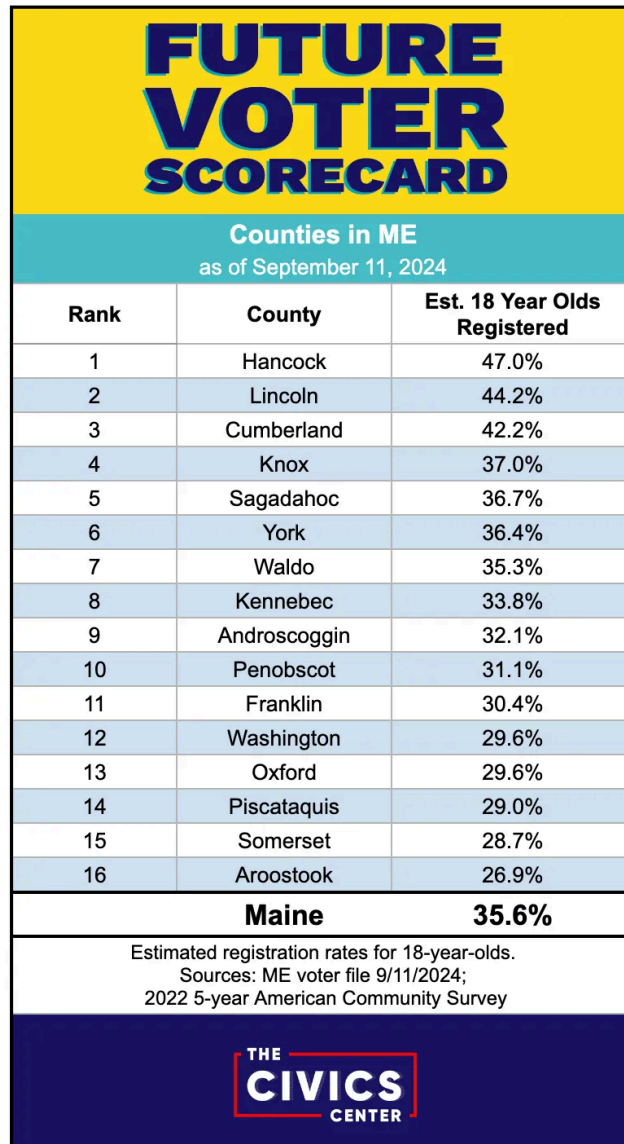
FUTURE VOTER SCORECARD

Counties in ME
as of September 11, 2024

| Rank | County | Est. 18 Year Olds Registered |
|---|---|---|
| 1 | Hancock | 47.0% |
| 2 | Lincoln | 44.2% |
| 3 | Cumberland | 42.2% |
| 4 | Knox | 37.0% |
| 5 | Sagadahoc | 36.7% |
| 6 | York | 36.4% |
| 7 | Waldo | 35.3% |
| 8 | Kennebec | 33.8% |
| 9 | Androscoggin | 32.1% |
| 10 | Penobscot | 31.1% |
| 11 | Franklin | 30.4% |
| 12 | Washington | 29.6% |
| 13 | Oxford | 29.6% |
| 14 | Piscataquis | 29.0% |
| 15 | Somerset | 28.7% |
| 16 | Aroostook | 26.9% |
| | Maine | 35.6% |

Estimated registration rates for 18-year-olds.
Sources: ME voter file 9/11/2024;
2022 5-year American Community Survey

THE CIVICS CENTER